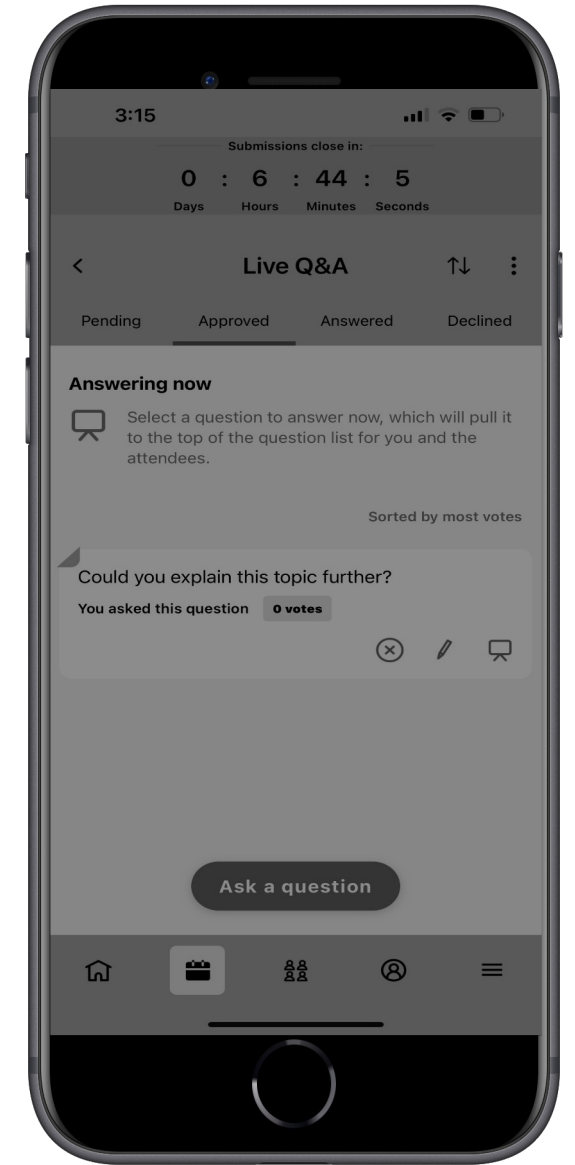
3:15

Submissions close in:

0 : 6 : 44 : 5
Days Hours Minutes Seconds

Live Q&A

Pending Approved Answered Declined

Answering now

Select a question to answer now, which will pull it to the top of the question list for you and the attendees.

Sorted by most votes

Could you explain this topic further?

You asked this question 0 votes

Ask a question